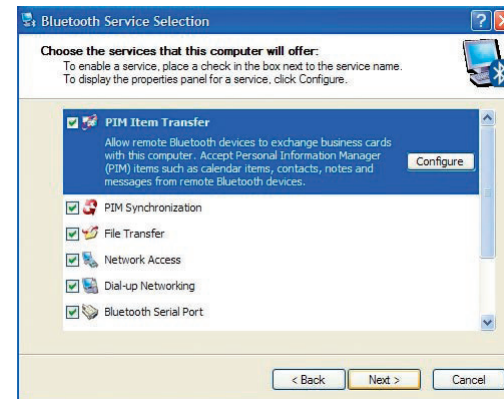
Bluetooth Service Selection

?

Choose the services that this computer will offer:
To enable a service, place a check in the box next to the service name.
To display the properties panel for a service, click Configure.

PIM Item Transfer
Allow remote Bluetooth devices to exchange business cards with this computer. Accept Personal Information Manager (PIM) items such as calendar items, contacts, notes and messages from remote Bluetooth devices.

Configure

PIM Synchronization

File Transfer

Network Access

Dial-up Networking

Bluetooth Serial Port

< Back

Next >

Cancel